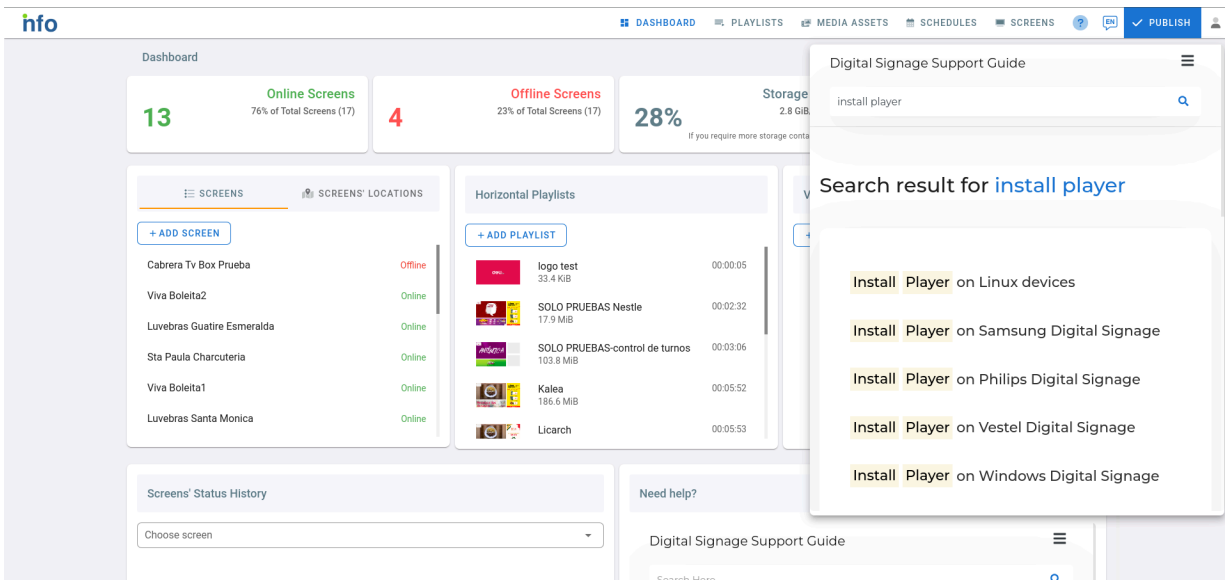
info

DASHBOARD PLAYLISTS MEDIA ASSETS SCHEDULES SCREENS ? EN PUBLISH

Dashboard

13 Online Screens 76% of Total Screens (17)

4 Offline Screens 23% of Total Screens (17)

28% Storage 2.8 GiB If you require more storage conta

SCREENS SCREENS' LOCATIONS

+ ADD SCREEN

Cabrera Tv Box Prueba Offline
Viva Boleita2 Online
Luvebras Guatire Esmeralda Online
Sta Paula Charcuteria Online
Viva Boleita1 Online
Luvebras Santa Monica Online

Horizontal Playlists

+ ADD PLAYLIST

logo test 33.4 KiB 00:00:05
SOLO PRUEBAS Nestle 17.9 MiB 00:02:32
SOLO PRUEBAS-control de turnos 103.8 MiB 00:03:06
Kalea 186.6 MiB 00:05:52
Licarch 00:05:53

Screens' Status History

Choose screen

Need help?

Digital Signage Support Guide

Search Here

Digital Signage Support Guide

install player

Search result for install player

Install Player on Linux devices

Install Player on Samsung Digital Signage

Install Player on Philips Digital Signage

Install Player on Vestel Digital Signage

Install Player on Windows Digital Signage